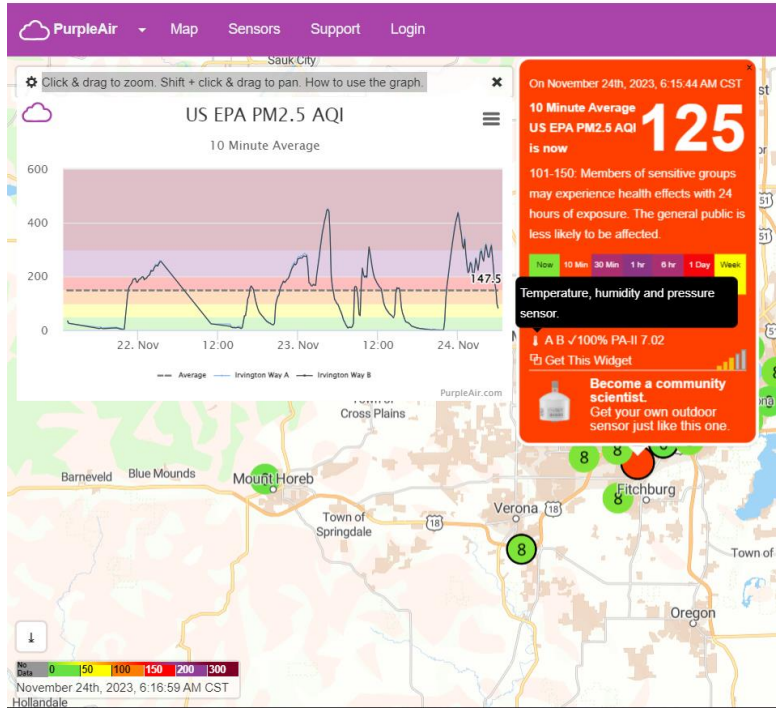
PurpleAir Map Sensors Support Login

Sauk City

Click & drag to zoom. Shift + click & drag to pan. How to use the graph. ✖

US EPA PM2.5 AQI

10 Minute Average

600
400
200
0

147.5

22. Nov 12:00 23. Nov 12:00 24. Nov

Average Irvington Way A Irvington Way B

PurpleAir.com

On November 24th, 2023, 6:15:44 AM CST

10 Minute Average US EPA PM2.5 AQI is now 125

101-150: Members of sensitive groups may experience health effects with 24 hours of exposure. The general public is less likely to be affected.

Now 10 Min 30 Min 1 hr 6 hr 1 Day Week

Temperature, humidity and pressure sensor.

A B ✓100% PA-II 7.02

Get This Widget

Become a community scientist.
Get your own outdoor sensor just like this one.

Cross Plains

Barneveld Blue Mounds Mount Horeb Town of Springdale Verona Fitchburg Town of Oregon

8 8 8 8 8

18 18 51 51

No Data 0 50 100 150 200 300

November 24th, 2023, 6:16:59 AM CST

Hollandale